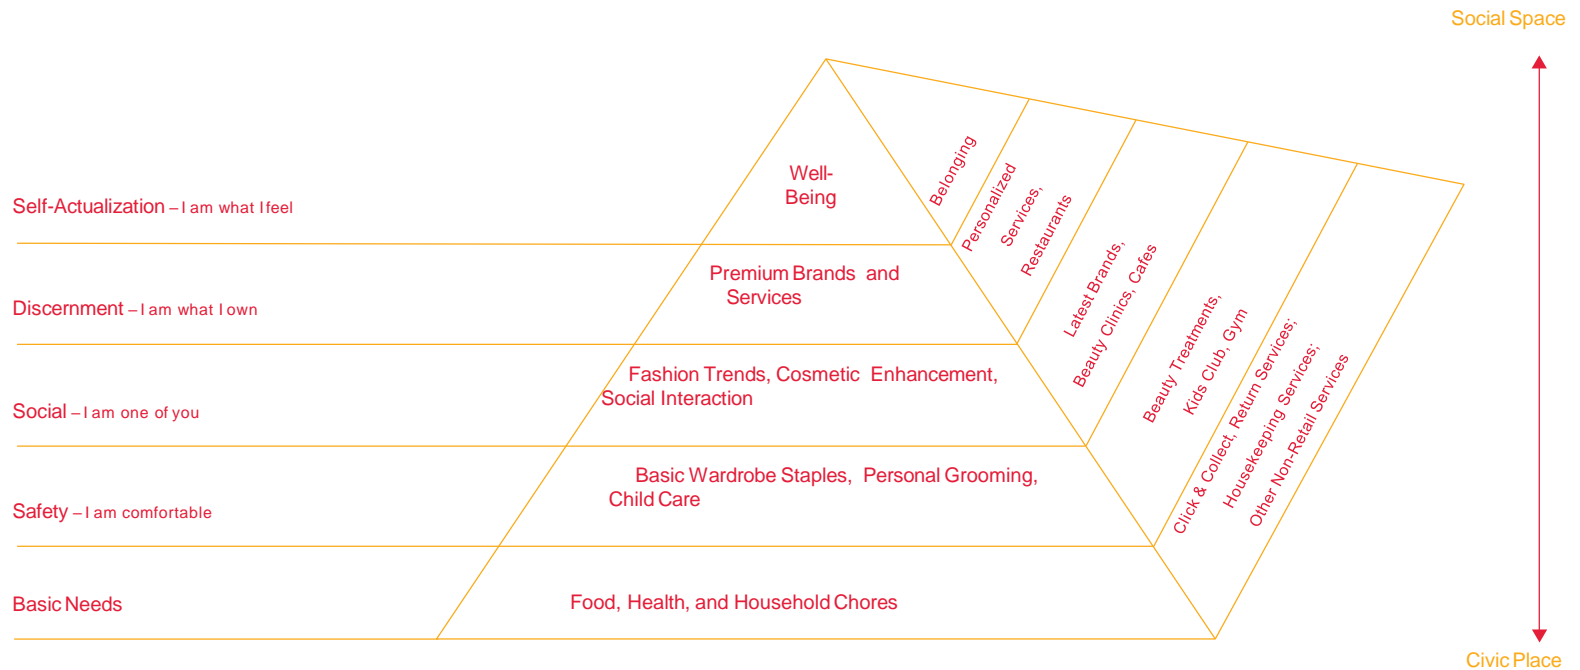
Social Space

Self-Actualization – I am what I feel

Discernment – I am what I own

Social – I am one of you

Safety – I am comfortable

Basic Needs

Well-Being

Premium Brands and Services

Fashion Trends, Cosmetic Enhancement, Social Interaction

Basic Wardrobe Staples, Personal Grooming, Child Care

Food, Health, and Household Chores

Belonging

Personalized Services, Restaurants

Latest Brands, Beauty Clinics, Cafes

Beauty Treatments, Kids Club, Gym

Click & Collect, Return Services; Housekeeping Services; Other Non-Retail Services

Civic Place